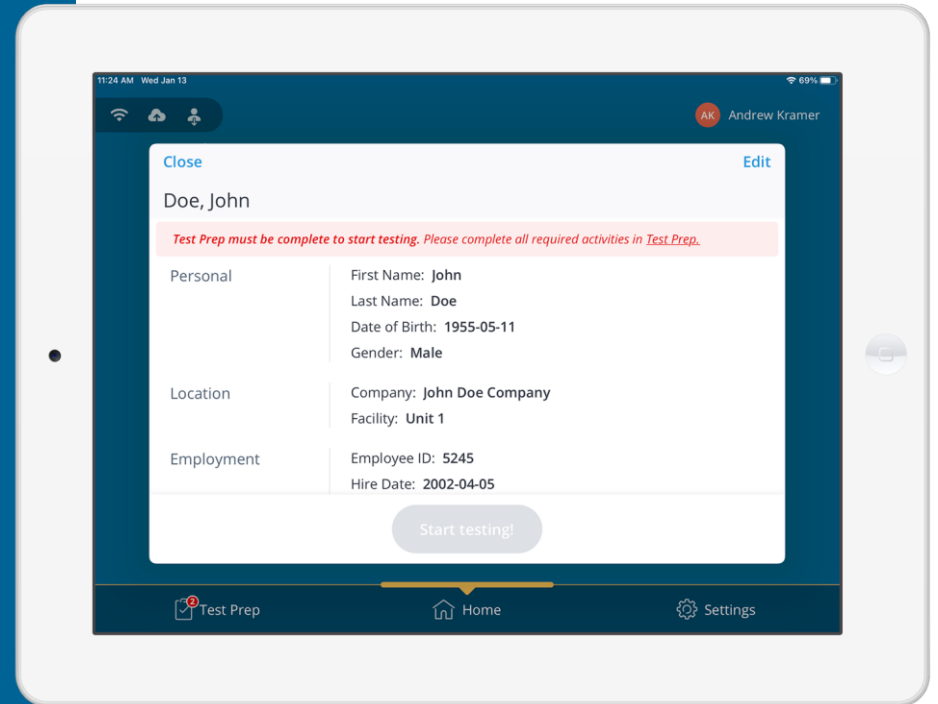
11:24 AM Wed Jan 13

69%

AK Andrew Kramer

Close

Edit

Doe, John

Test Prep must be complete to start testing. Please complete all required activities in Test Prep.

Personal

First Name: John
Last Name: Doe
Date of Birth: 1955-05-11
Gender: Male

Location

Company: John Doe Company
Facility: Unit 1

Employment

Employee ID: 5245
Hire Date: 2002-04-05

Start testing!

2

Test Prep

Home

Settings